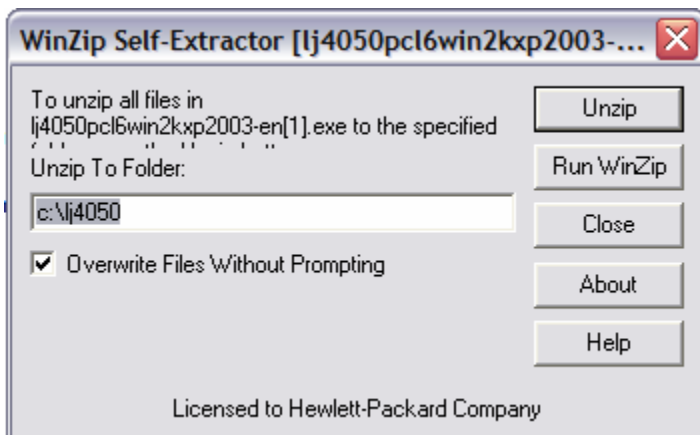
WinZip Self-Extractor [lj4050pcl6win2kxp2003-...

To unzip all files in lj4050pcl6win2kxp2003-en[1].exe to the specified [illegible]

Unzip To Folder:

c:\lj4050

Overwrite Files Without Prompting

Unzip

Run WinZip

Close

About

Help

Licensed to Hewlett-Packard Company